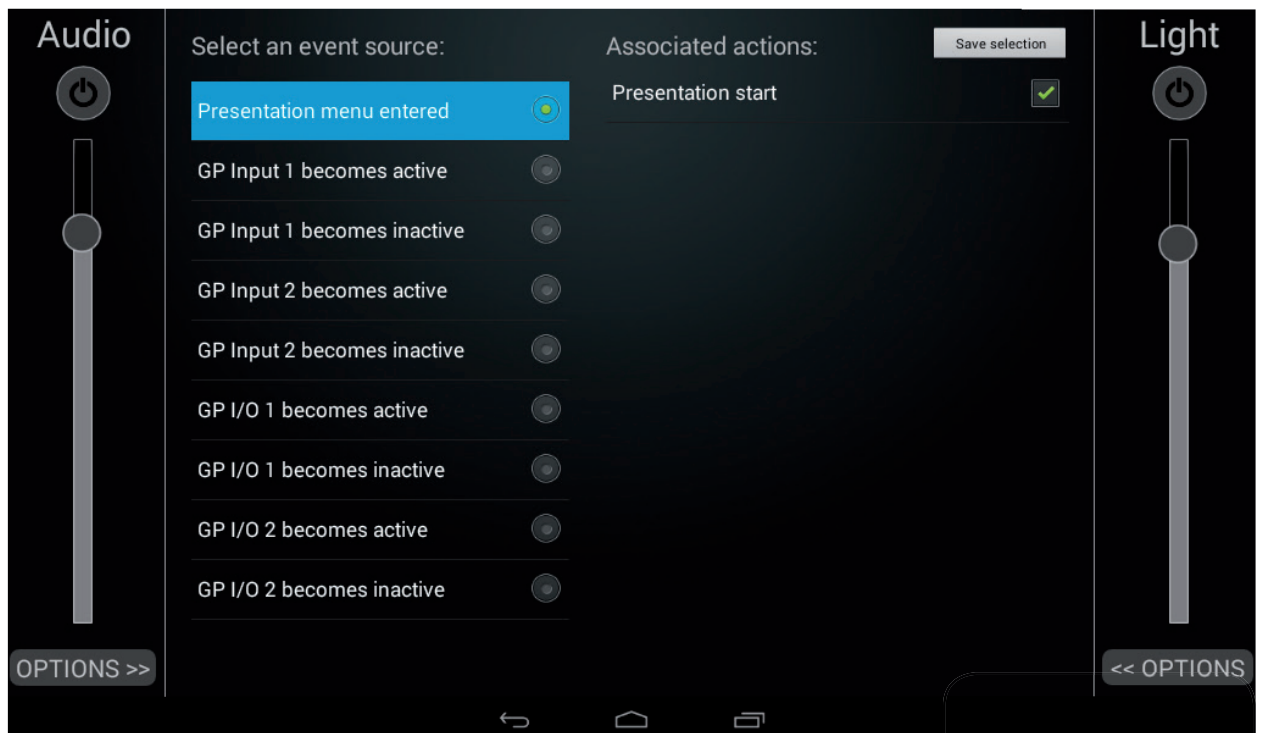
Audio

Select an event source:

Presentation menu entered

GP Input 1 becomes active

GP Input 1 becomes inactive

GP Input 2 becomes active

GP Input 2 becomes inactive

GP I/O 1 becomes active

GP I/O 1 becomes inactive

GP I/O 2 becomes active

GP I/O 2 becomes inactive

Associated actions:

Save selection

Presentation start

Light

OPTIONS >>

<< OPTIONS